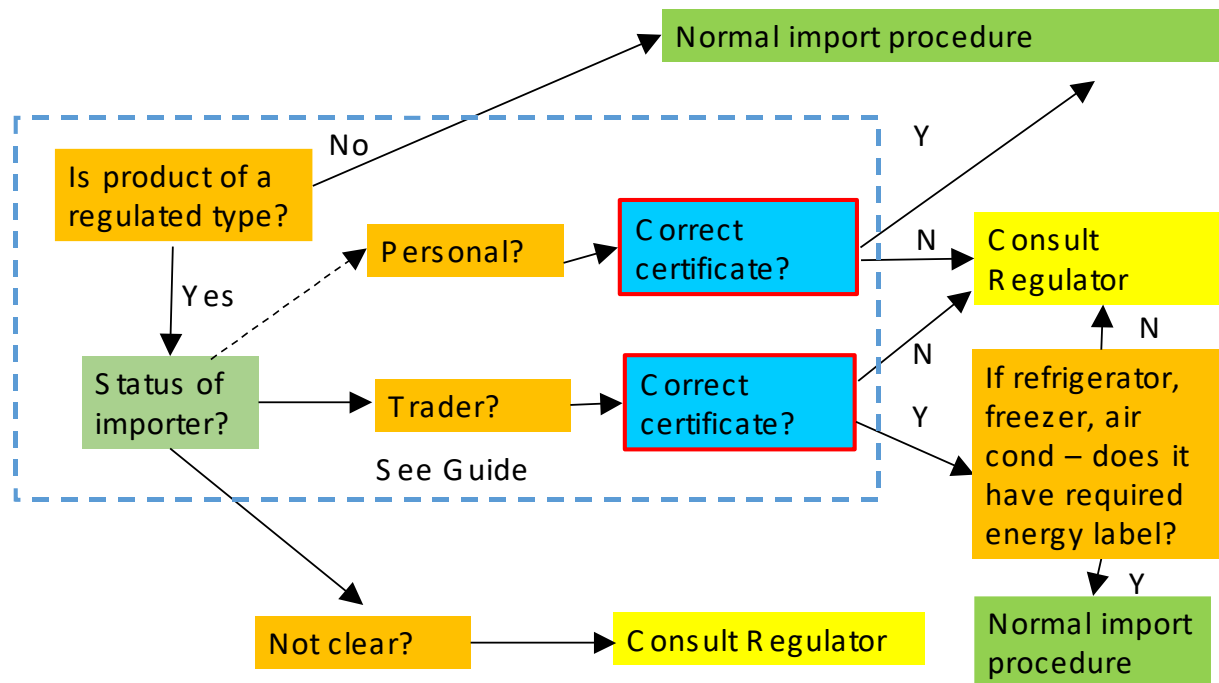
Normal import procedure

No

Y

Is product of a regulated type?

Personal?

Correct certificate?

N

Consult Regulator

Yes

N

N

Status of importer?

Trader?

Correct certificate?

Y

If refrigerator, freezer, air cond – does it have required energy label?

See Guide

Y

Not clear?

Consult Regulator

Normal import procedure